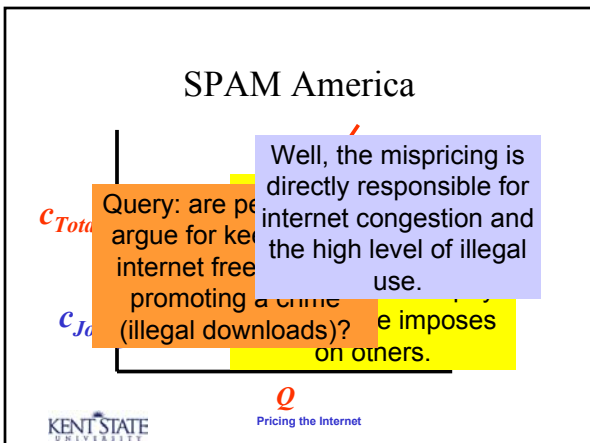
SPAM America

Well, the mispricing is directly responsible for internet congestion and the high level of illegal use.

Query: are pe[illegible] argue for ke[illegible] internet free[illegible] promoting a crime (illegal downloads)?

$c_{Tota}$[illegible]

$c_{Jo}$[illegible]

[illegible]e imposes on others.

$Q$

KENT STATE UNIVERSITY

Pricing the Internet